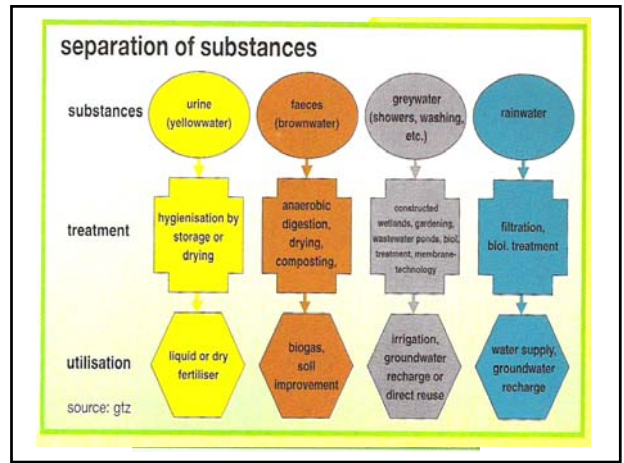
separation of substances

substances

urine (yellowwater)

faeces (brownwater)

greywater (showers, washing, etc.)

rainwater

treatment

hygienisation by storage or drying

anaerobic digestion, drying, composting,

constructed wetlands, gardening, wastewater ponds, biol. treatment, membrane-technology

filtration, biol. treatment

utilisation

liquid or dry fertiliser

biogas, soil improvement

irrigation, groundwater recharge or direct reuse

water supply, groundwater recharge

source: gtz